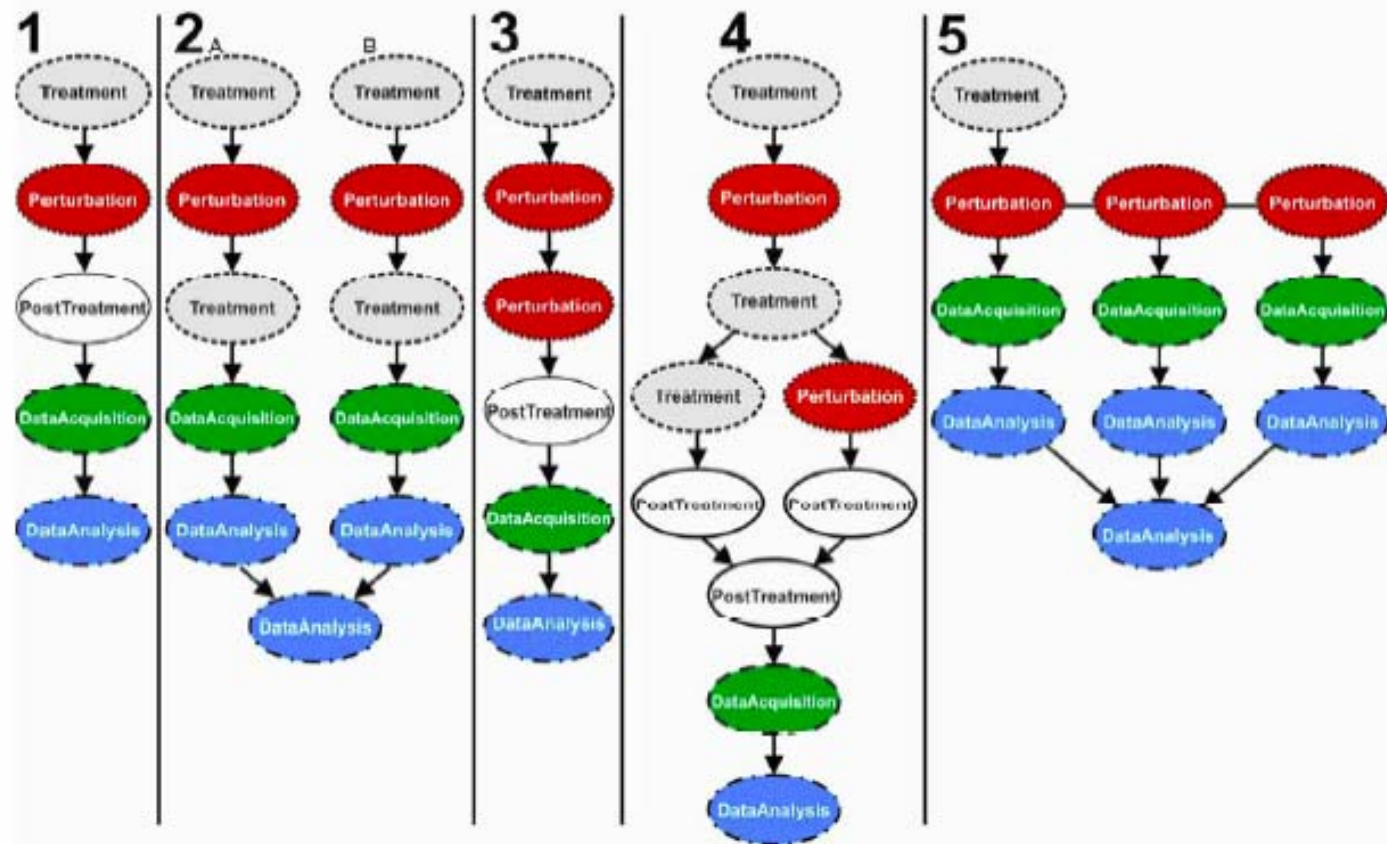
1

Treatment

Perturbation

PostTreatment

DataAcquisition

DataAnalysis

2

A

Treatment

Perturbation

Treatment

DataAcquisition

DataAnalysis

B

Treatment

Perturbation

Treatment

DataAcquisition

DataAnalysis

DataAnalysis

3

Treatment

Perturbation

Perturbation

PostTreatment

DataAcquisition

DataAnalysis

4

Treatment

Perturbation

Treatment

Treatment

Perturbation

PostTreatment

PostTreatment

PostTreatment

DataAcquisition

DataAnalysis

5

Treatment

Perturbation

Perturbation

Perturbation

DataAcquisition

DataAcquisition

DataAcquisition

DataAnalysis

DataAnalysis

DataAnalysis

DataAnalysis